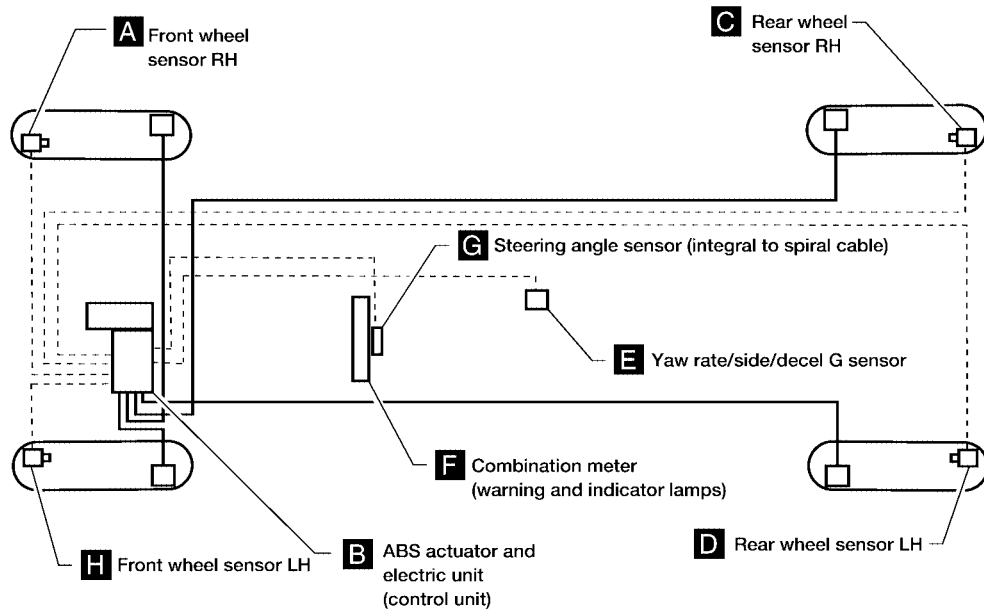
A Front wheel sensor RH

C Rear wheel sensor RH

G Steering angle sensor (integral to spiral cable)

E Yaw rate/side/decel G sensor

F Combination meter (warning and indicator lamps)

H Front wheel sensor LH

B ABS actuator and electric unit (control unit)

D Rear wheel sensor LH